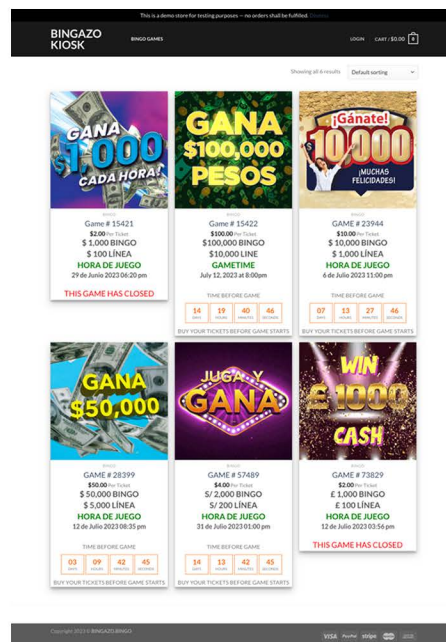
This is a demo store for testing purposes — no orders shall be fulfilled. Dismiss

BINGAZO KIOSK

BINGO GAMES

LOGIN CART / $0.00 0

Showing all 6 results

Default sorting

GANA $1,000 CADA HORA!

BINGO

Game # 15421

$2.00 Per Ticket

$ 1,000 BINGO

$ 100 LINEA

HORA DE JUEGO

29 de Junio 2023 06:20 pm

THIS GAME HAS CLOSED

GANA $100,000 PESOS

BINGO

Game # 15422

$100.00 Per Ticket

$100,000 BINGO

$10,000 LINE

GAMETIME

July 12, 2023 at 8:00pm

TIME BEFORE GAME

| 14 | 19 | 40 | 46 |
|---|---|---|---|
| DAYS | HOURS | MINUTES | SECONDS |

BUY YOUR TICKETS BEFORE GAME STARTS

¡Gánate! 10,000 ¡MUCHAS FELICIDADES!

BINGO

Game # 23944

$10.00 Per Ticket

$ 10,000 BINGO

$ 1,000 LINEA

HORA DE JUEGO

6 de Julio 2023 11:00 pm

TIME BEFORE GAME

| 07 | 13 | 27 | 46 |
|---|---|---|---|
| DAYS | HOURS | MINUTES | SECONDS |

BUY YOUR TICKETS BEFORE GAME STARTS

GANA $50,000

BINGO

GAME # 28399

$50.00 Per Ticket

$ 50,000 BINGO

$ 5,000 LINEA

HORA DE JUEGO

12 de Julio 2023 08:35 pm

TIME BEFORE GAME

| 03 | 09 | 42 | 45 |
|---|---|---|---|
| DAYS | HOURS | MINUTES | SECONDS |

BUY YOUR TICKETS BEFORE GAME STARTS

JUEGA Y GANA

BINGO

Game # 57489

$4.00 Per Ticket

S/ 2,000 BINGO

S/ 200 LINEA

HORA DE JUEGO

31 de Julio 2023 01:00 pm

TIME BEFORE GAME

| 14 | 13 | 42 | 45 |
|---|---|---|---|
| DAYS | HOURS | MINUTES | SECONDS |

BUY YOUR TICKETS BEFORE GAME STARTS

WIN £1000 CASH

BINGO

Game # 73829

$2.00 Per Ticket

£ 1,000 BINGO

£ 100 LINEA

HORA DE JUEGO

12 de Julio 2023 03:56 pm

THIS GAME HAS CLOSED

Copyright 2023 © BINGAZO BINGO

VISA PayPal stripe